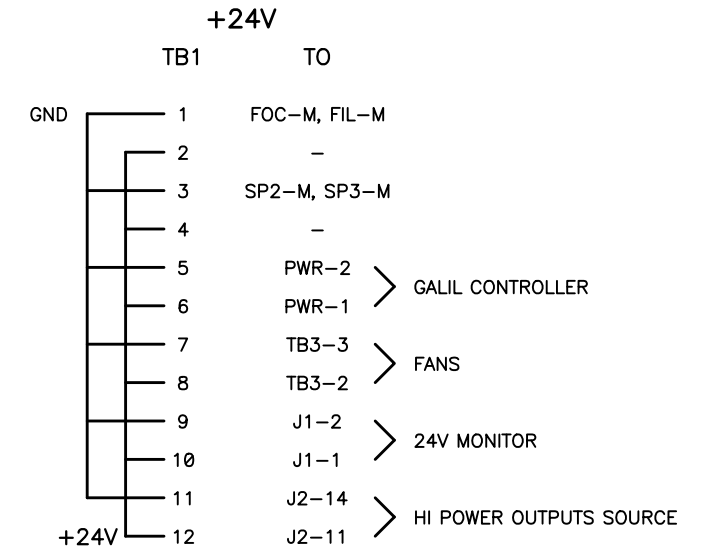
+24V

| TB1 | TO | |
|---|---|---|
| 1 | FOC–M, FIL–M | |
| 2 | – | |
| 3 | SP2–M, SP3–M | |
| 4 | – | |
| 5 | PWR–2 | GALIL CONTROLLER |
| 6 | PWR–1 | |
| 7 | TB3–3 | FANS |
| 8 | TB3–2 | |
| 9 | J1–2 | 24V MONITOR |
| 10 | J1–1 | |
| 11 | J2–14 | HI POWER OUTPUTS SOURCE |
| 12 | J2–11 | |

GND

+24V